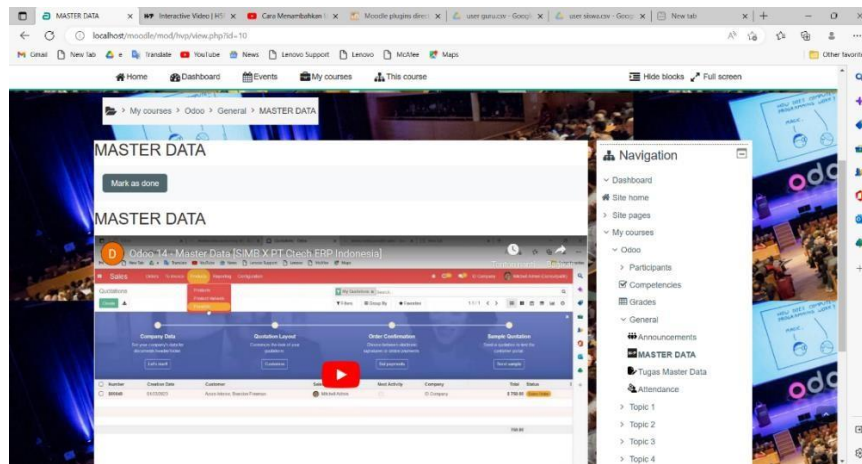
MASTER DATA | Interactive Video | H5P | Cara Menambahkan | Moodle plugins direc | user guru.csv - Googl | user siswa.csv - Googl | New tab

localhost/moodle/mod/hvp/view.php?id=10

Gmail | New tab | Translate | YouTube | News | Lenovo Support | Lenovo | McAfee | Maps | Other favorites

Home | Dashboard | Events | My courses | This course | Hide blocks | Full screen

> My courses > Odoo > General > MASTER DATA

MASTER DATA

Mark as done

MASTER DATA

Odoo 14 : Master Data [SIMB X PT Crech ERP Indonesia]

Sales | Orders | To Invoice | Products | Reporting | Configuration

Quotations

Products
Product Variants
Pricelists

Company Data | Quotation Layout | Order Confirmation | Sample Quotation

Number | Creation Date | Customer | Sales | Next Activity | Company | Total | Status

Navigation

Dashboard
Site home
Site pages
My courses
Odoo
Participants
Competencies
Grades
General
Announcements
MASTER DATA
Tugas Master Data
Attendance
Topic 1
Topic 2
Topic 3
Topic 4